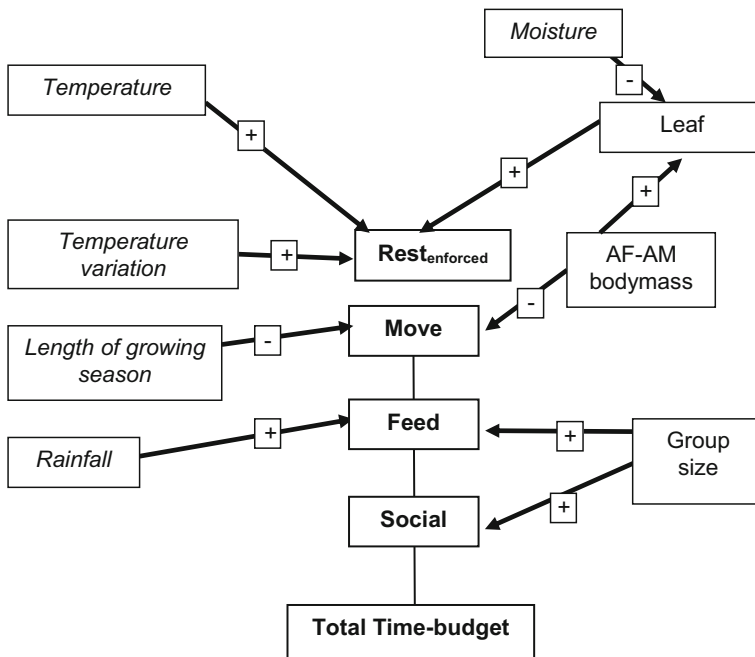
Moisture

Temperature

-

+

Leaf

+

+

Temperature variation

+

Rest$_{enforced}$

AF-AM bodymass

-

Length of growing season

-

Move

Feed

Rainfall

+

+

Group size

+

Social

Total Time-budget